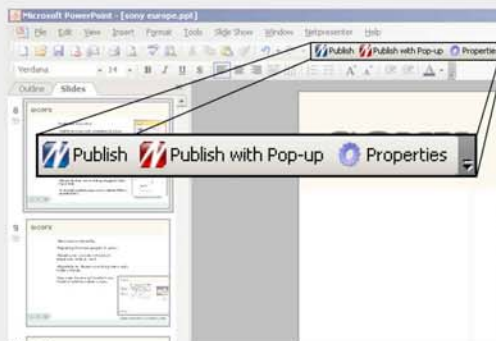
Microsoft PowerPoint - [sony europe.ppt]

File Edit View Insert Format Tools Slide Show Window Netpresenter Help

Publish Publish with Pop-up Propertie

Verdana 14 B I U S

Outline Slides

8

9

Publish Publish with Pop-up Properties